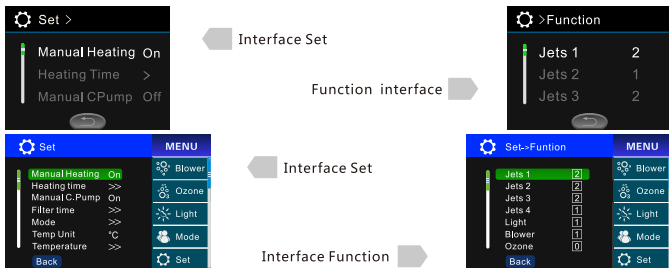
Set >
Manual Heating On
Heating Time >
Manual CPump Off

Interface Set

>Function
Jets 1 2
Jets 2 1
Jets 3 2

Function interface

Set
Manual Heating On
Heating time >>
Manual C.Pump On
Filter time >>
Mode >>
Temp Unit °C
Temperature >>
Back

MENU
Blower
Ozone
Light
Mode
Set

Interface Set

Set->Funtion
Jets 1 2
Jets 2 2
Jets 3 2
Jets 4 1
Light 1
Blower 1
Ozone 0
Back

MENU
Blower
Ozone
Light
Mode
Set

Interface Function